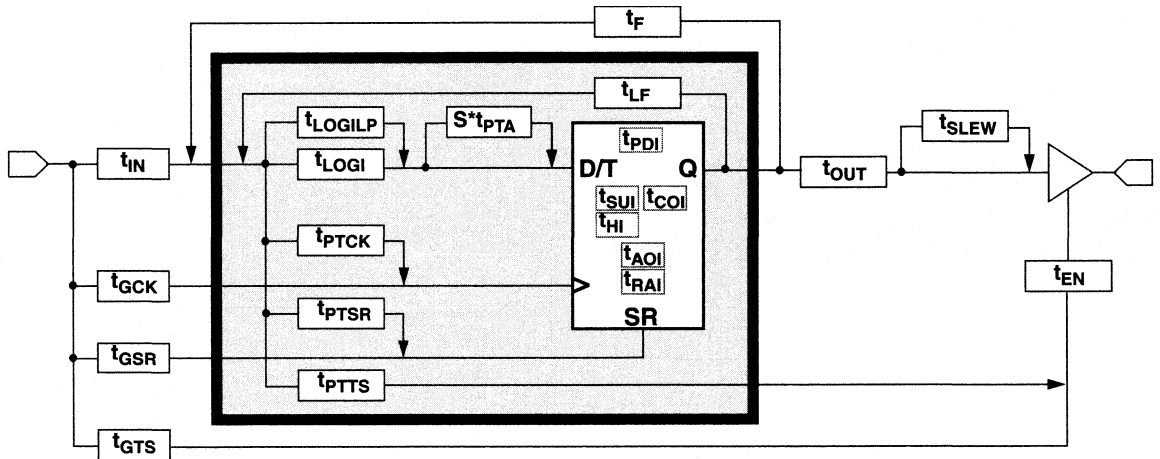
$t_F$

$t_{LF}$

$t_{LOGILP}$

$S*t_{PTA}$

$t_{PDI}$

$t_{IN}$

$t_{LOGI}$

D/T

Q

$t_{OUT}$

$t_{SLEW}$

$t_{SUI}$

$t_{COI}$

$t_{HI}$

$t_{PTCK}$

$t_{AOI}$

$t_{RAI}$

$t_{GCK}$

$t_{EN}$

$t_{PTSR}$

SR

$t_{GSR}$

$t_{PTTS}$

$t_{GTS}$